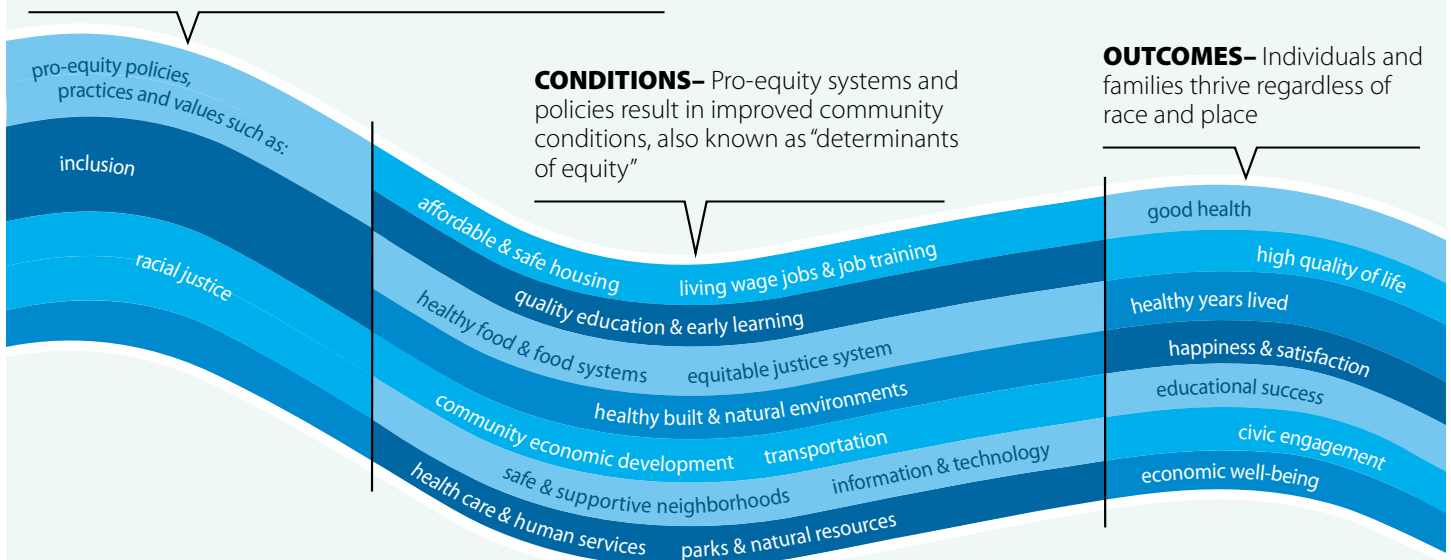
pro-equity policies, practices and values such as:

inclusion

racial justice

CONDITIONS– Pro-equity systems and policies result in improved community conditions, also known as "determinants of equity"

affordable & safe housing

living wage jobs & job training

quality education & early learning

healthy food & food systems

equitable justice system

healthy built & natural environments

community economic development

transportation

safe & supportive neighborhoods

information & technology

health care & human services

parks & natural resources

OUTCOMES– Individuals and families thrive regardless of race and place

good health

high quality of life

healthy years lived

happiness & satisfaction

educational success

civic engagement

economic well-being